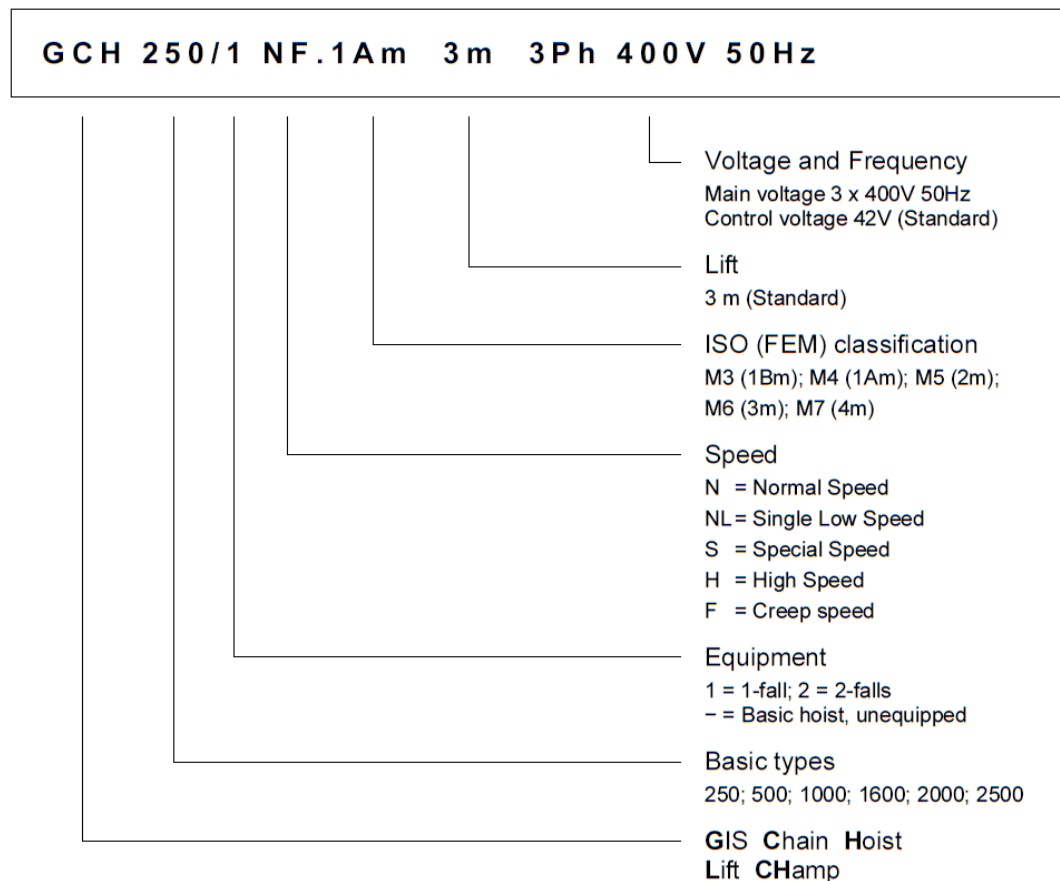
GCH 250/1 NF.1Am 3m 3Ph 400V 50Hz

Voltage and Frequency
Main voltage 3 x 400V 50Hz
Control voltage 42V (Standard)

Lift
3 m (Standard)

ISO (FEM) classification
M3 (1Bm); M4 (1Am); M5 (2m);
M6 (3m); M7 (4m)

Speed
N = Normal Speed
NL = Single Low Speed
S = Special Speed
H = High Speed
F = Creep speed

Equipment
1 = 1-fall; 2 = 2-falls
− = Basic hoist, unequipped

Basic types
250; 500; 1000; 1600; 2000; 2500

GIS Chain Hoist
Lift CHamp